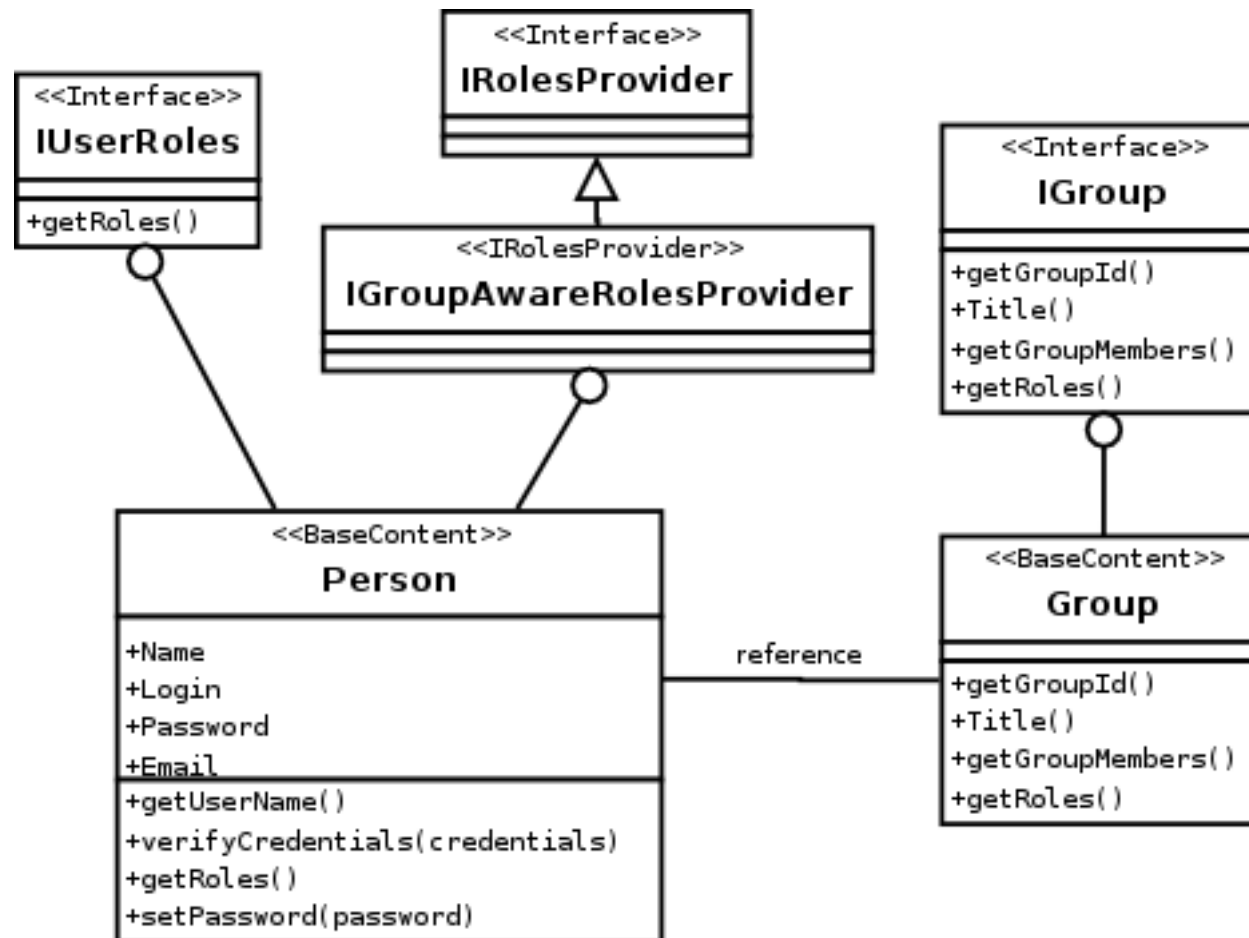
<<Interface>>
IUserRoles

+getRoles()

<<Interface>>
IRolesProvider

<<IRolesProvider>>
IGroupAwareRolesProvider

<<Interface>>
IGroup

+getGroupId()
+Title()
+getGroupMembers()
+getRoles()

<<BaseContent>>
Person

+Name
+Login
+Password
+Email

+getUserName()
+verifyCredentials(credentials)
+getRoles()
+setPassword(password)

reference

<<BaseContent>>
Group

+getGroupId()
+Title()
+getGroupMembers()
+getRoles()